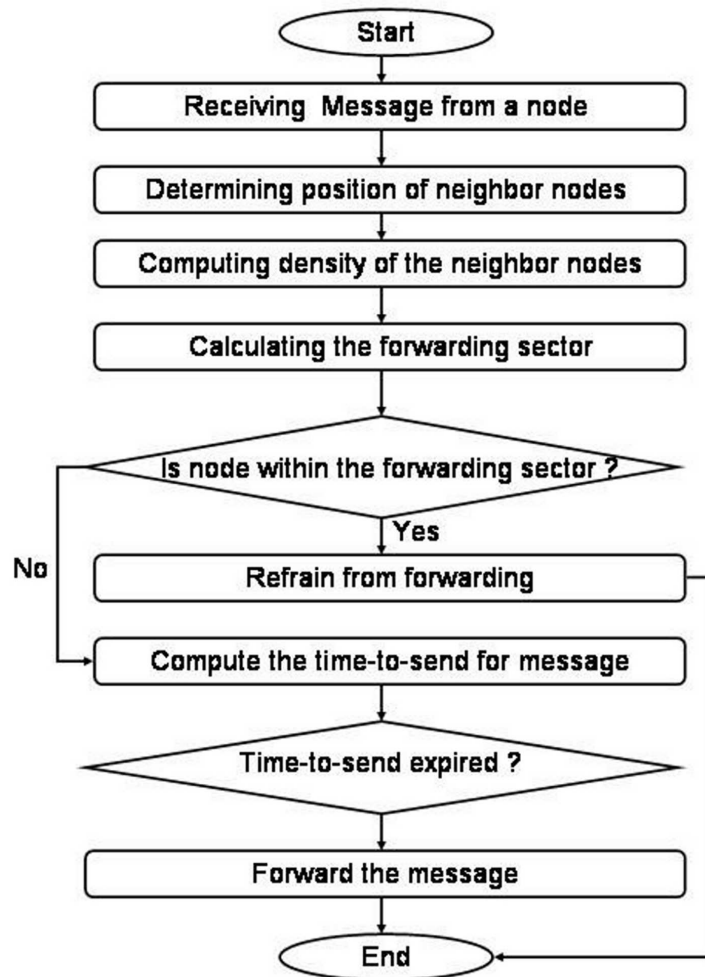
Start

Receiving Message from a node

Determining position of neighbor nodes

Computing density of the neighbor nodes

Calculating the forwarding sector

Is node within the forwarding sector ?

Yes

No

Refrain from forwarding

Compute the time-to-send for message

Time-to-send expired ?

Forward the message

End